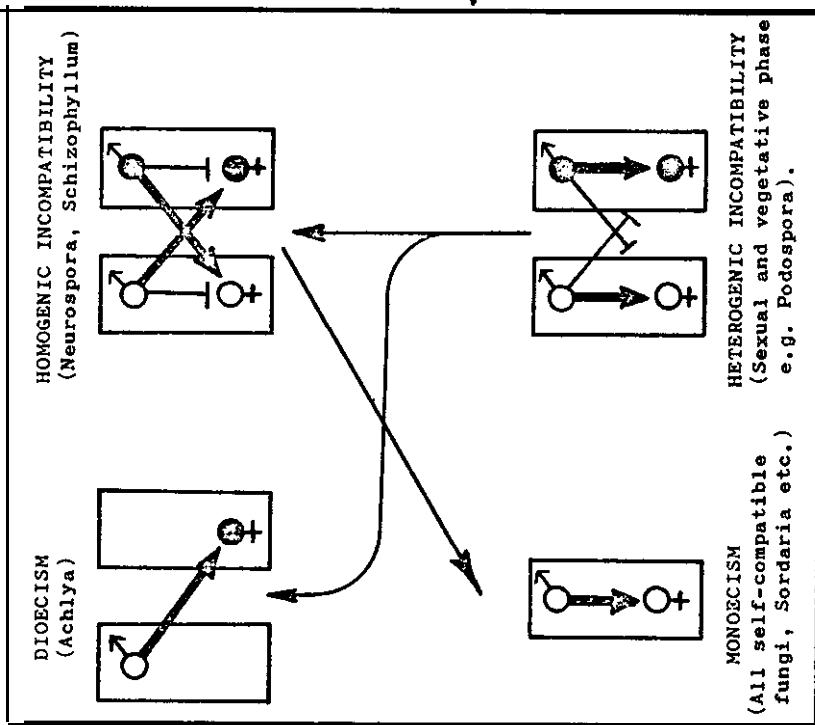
HOMOGENIC INCOMPATIBILITY
(Neurospora, Schizophyllum)

HETEROGENIC INCOMPATIBILITY
(Sexual and vegetative phase
e.g. Podospora).

DIOECISM
(Achlya)

MONOECISM
(All self-compatible
fungi, Sordaria etc.)